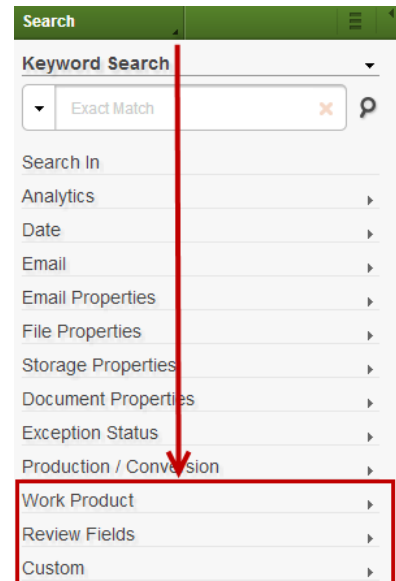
Search

Keyword Search

Exact Match

Search In
Analytics
Date
Email
Email Properties
File Properties
Storage Properties
Document Properties
Exception Status
Production / Conversion
Work Product
Review Fields
Custom